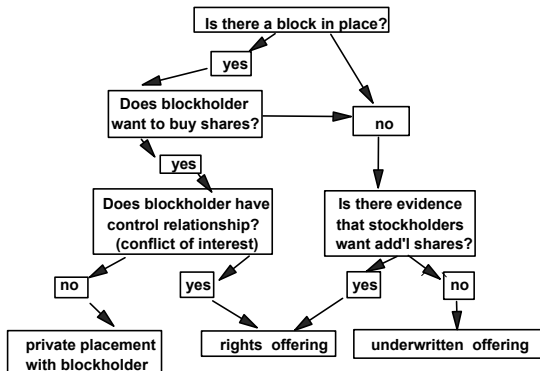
Is there a block in place?

yes

Does blockholder want to buy shares?

no

yes

Does blockholder have control relationship? (conflict of interest)

Is there evidence that stockholders want add'l shares?

no

yes

yes

no

private placement with blockholder

rights offering

underwritten offering